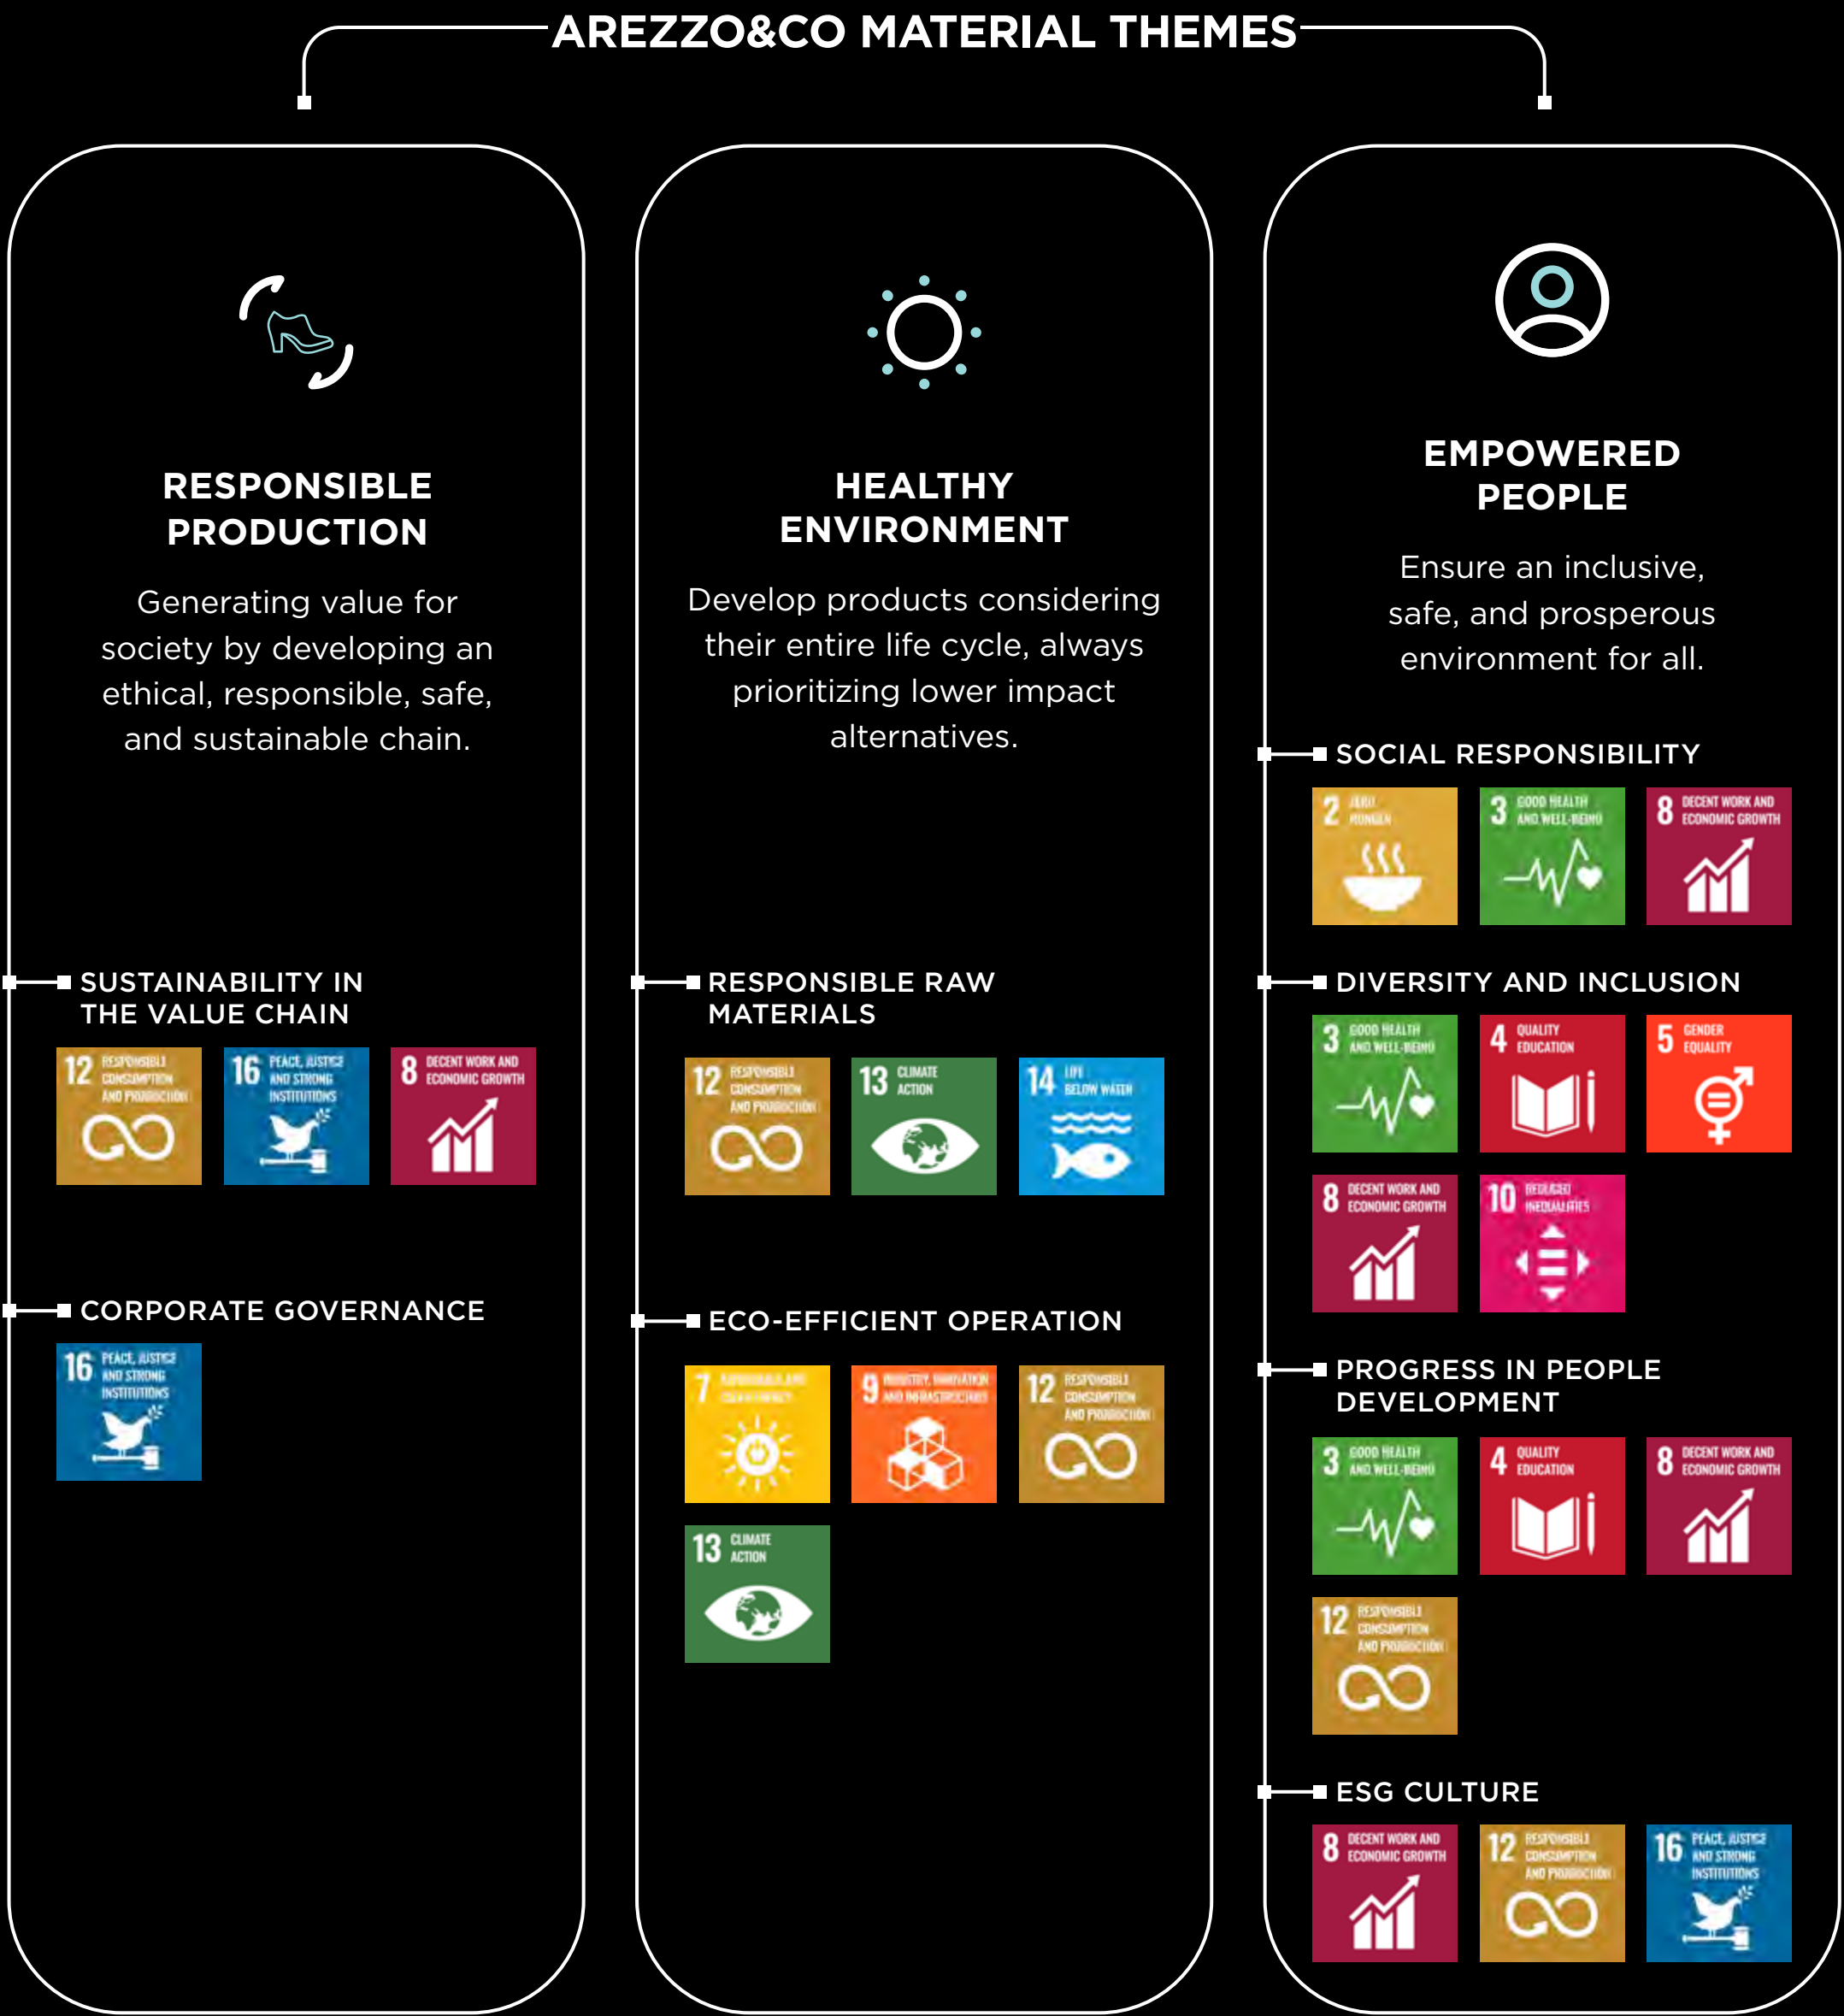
AREZZO&CO MATERIAL THEMES

RESPONSIBLE PRODUCTION

Generating value for society by developing an ethical, responsible, safe, and sustainable chain.

SUSTAINABILITY IN THE VALUE CHAIN

12 RESPONSIBLE CONSUMPTION AND PRODUCTION

16 PEACE, JUSTICE AND STRONG INSTITUTIONS

8 DECENT WORK AND ECONOMIC GROWTH

CORPORATE GOVERNANCE

16 PEACE, JUSTICE AND STRONG INSTITUTIONS

HEALTHY ENVIRONMENT

Develop products considering their entire life cycle, always prioritizing lower impact alternatives.

RESPONSIBLE RAW MATERIALS

12 RESPONSIBLE CONSUMPTION AND PRODUCTION

13 CLIMATE ACTION

14 LIFE BELOW WATER

ECO-EFFICIENT OPERATION

7 AFFORDABLE AND CLEAN ENERGY

9 INDUSTRY, INNOVATION AND INFRASTRUCTURE

12 RESPONSIBLE CONSUMPTION AND PRODUCTION

13 CLIMATE ACTION

EMPOWERED PEOPLE

Ensure an inclusive, safe, and prosperous environment for all.

SOCIAL RESPONSIBILITY

2 ZERO HUNGER

3 GOOD HEALTH AND WELL-BEING

8 DECENT WORK AND ECONOMIC GROWTH

DIVERSITY AND INCLUSION

3 GOOD HEALTH AND WELL-BEING

4 QUALITY EDUCATION

5 GENDER EQUALITY

8 DECENT WORK AND ECONOMIC GROWTH

10 REDUCED INEQUALITIES

PROGRESS IN PEOPLE DEVELOPMENT

3 GOOD HEALTH AND WELL-BEING

4 QUALITY EDUCATION

8 DECENT WORK AND ECONOMIC GROWTH

12 RESPONSIBLE CONSUMPTION AND PRODUCTION

ESG CULTURE

8 DECENT WORK AND ECONOMIC GROWTH

12 RESPONSIBLE CONSUMPTION AND PRODUCTION

16 PEACE, JUSTICE AND STRONG INSTITUTIONS